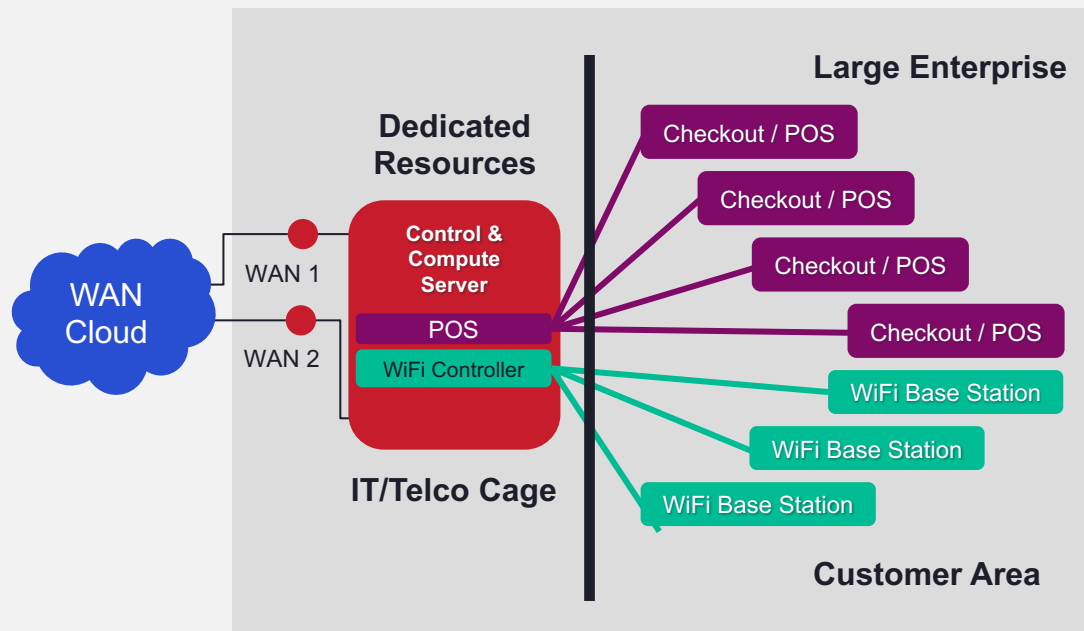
Large Enterprise

Dedicated Resources

WAN Cloud

WAN 1

WAN 2

Control & Compute Server

POS

WiFi Controller

Checkout / POS

Checkout / POS

Checkout / POS

Checkout / POS

WiFi Base Station

WiFi Base Station

WiFi Base Station

IT/Telco Cage

Customer Area